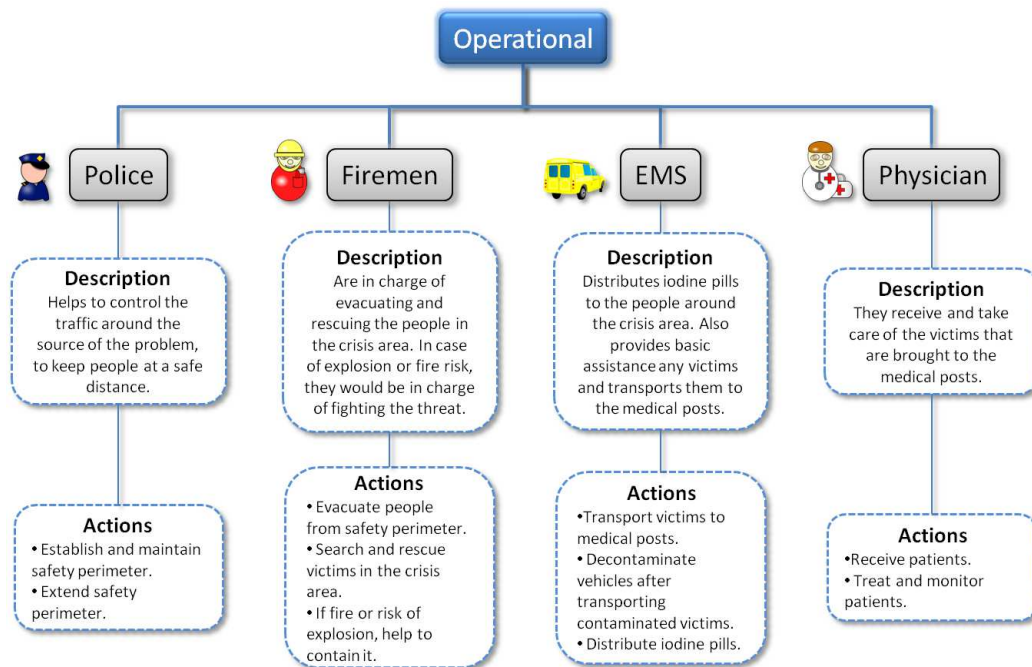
Operational

Police

Description
Helps to control the traffic around the source of the problem, to keep people at a safe distance.

Actions
• Establish and maintain safety perimeter.
• Extend safety perimeter.

Firemen

Description
Are in charge of evacuating and rescuing the people in the crisis area. In case of explosion or fire risk, they would be in charge of fighting the threat.

Actions
• Evacuate people from safety perimeter.
• Search and rescue victims in the crisis area.
• If fire or risk of explosion, help to contain it.

EMS

Description
Distributes iodine pills to the people around the crisis area. Also provides basic assistance any victims and transports them to the medical posts.

Actions
•Transport victims to medical posts.
• Decontaminate vehicles after transporting contaminated victims.
• Distribute iodine pills.

Physician

Description
They receive and take care of the victims that are brought to the medical posts.

Actions
•Receive patients.
• Treat and monitor patients.